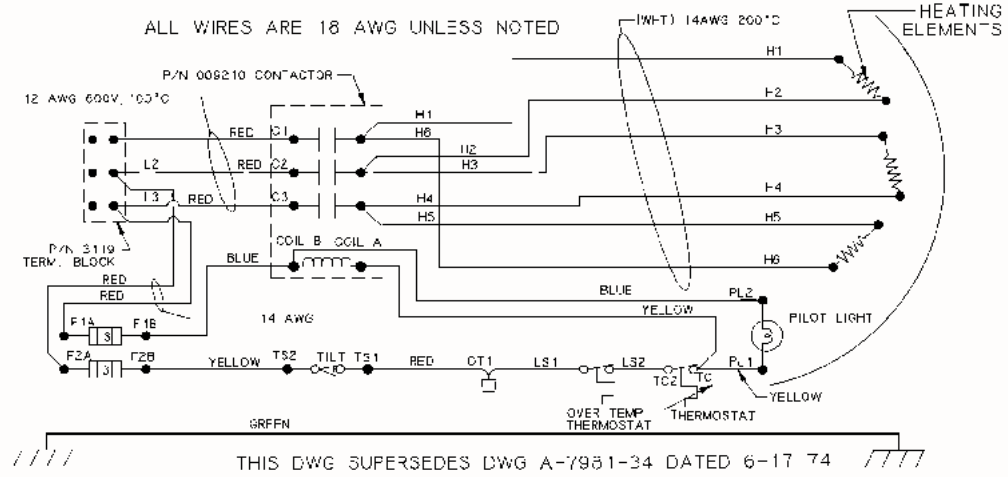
ALL WIRES ARE 18 AWG UNLESS NOTED

(WHT) 14AWG 200°C

HEATING ELEMENTS

P/N 009210 CONTACTOR

12 AWG 600V, 105°C

H1
H2
H3
H4
H5
H6

RED C1
H1
H6
L2 RED C2
H2
H3
L3 RED C3
H4
H5

P/N 3119 TERM. BLOCK

COIL B COIL A

BLUE

RED
RED

BLUE

PL2

YELLOW

PILOT LIGHT

14 AWG

F1A 3 F1B

F2A 3 F2B

YELLOW TS2 TILT TS1 RED CT1 LS1 LS2 TC2 TC PL1

YELLOW

OVER TEMP THERMOSTAT

THERMOSTAT

GREEN

THIS DWG SUPERSEDES DWG A-7951-34 DATED 6-17-74